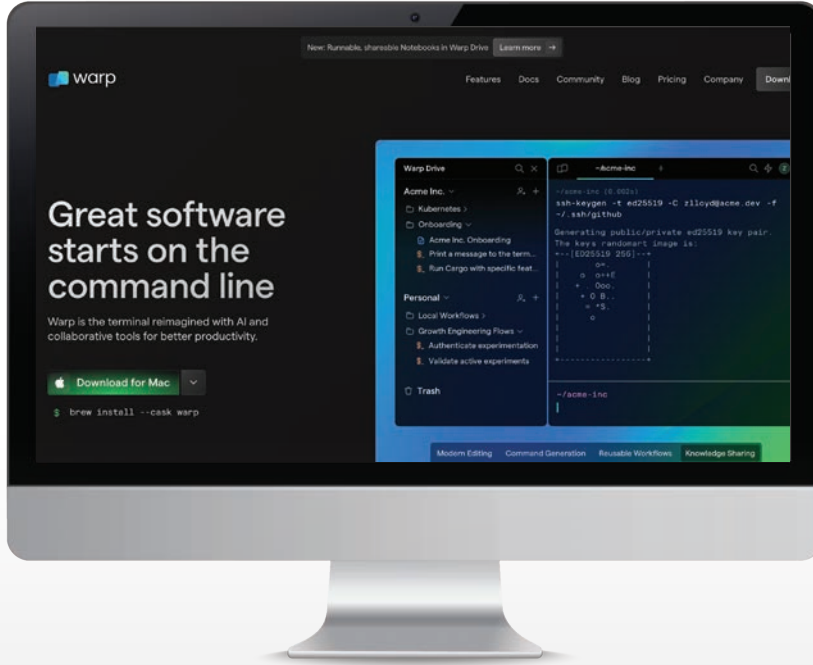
New: Runnable, shareable Notebooks in Warp Drive Learn more →

warp

Features Docs Community Blog Pricing Company Downl

Great software starts on the command line

Warp is the terminal reimagined with AI and collaborative tools for better productivity.

Download for Mac

$ brew install --cask warp

Warp Drive

Acme Inc.

Kubernetes >

Onboarding

Acme Inc. Onboarding

Print a message to the term...

Run Cargo with specific feat...

Personal

Local Workflows >

Growth Engineering Flows

Authenticate experimentation

Validate active experiments

Trash

~acme-inc

~/acme-inc (0.002s)

ssh-keygen -t ed25519 -C zlloyd@acme.dev -f ~/.ssh/github

Generating public/private ed25519 key pair.

The keys randomart image is:

+--[ED25519 256]--+

~/acme-inc

Modern Editing Command Generation Reusable Workflows Knowledge Sharing